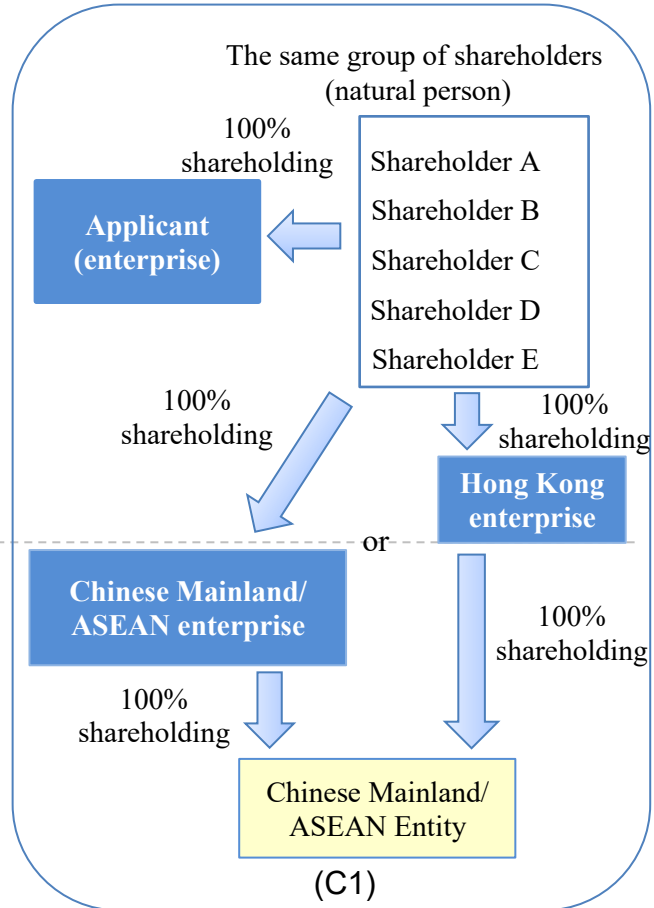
The same group of shareholders (natural person)

100% shareholding

Shareholder A
Shareholder B
Shareholder C
Shareholder D
Shareholder E

Applicant (enterprise)

100% shareholding

100% shareholding

Hong Kong enterprise

or

Chinese Mainland/ ASEAN enterprise

100% shareholding

100% shareholding

Chinese Mainland/ ASEAN Entity

(C1)